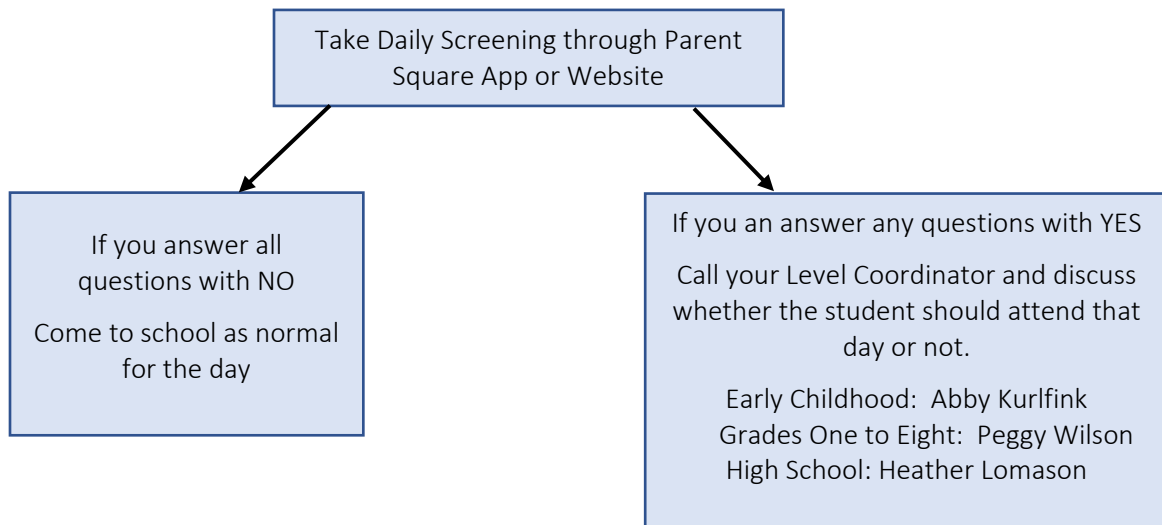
Take Daily Screening through Parent Square App or Website

If you answer all questions with NO

Come to school as normal for the day

If you an answer any questions with YES

Call your Level Coordinator and discuss whether the student should attend that day or not.

Early Childhood: Abby Kurlfink
Grades One to Eight: Peggy Wilson
High School: Heather Lomason